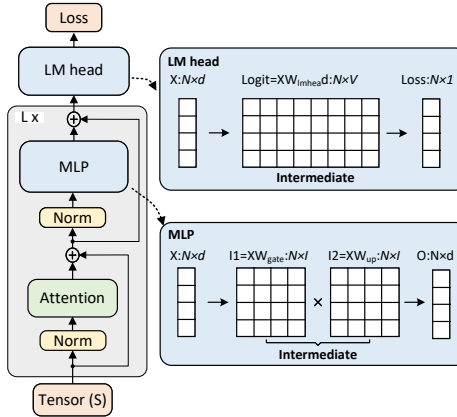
Loss

LM head

L x

MLP

Norm

Attention

Norm

Tensor (S)

LM head

X:$N×d$

Logit=$XW_{lmhead}$:$N×V$

Loss:$N×1$

Intermediate

MLP

X:$N×d$

I1=$XW_{gate}$:$N×I$

I2=$XW_{up}$:$N×I$

O:N×d

×

Intermediate